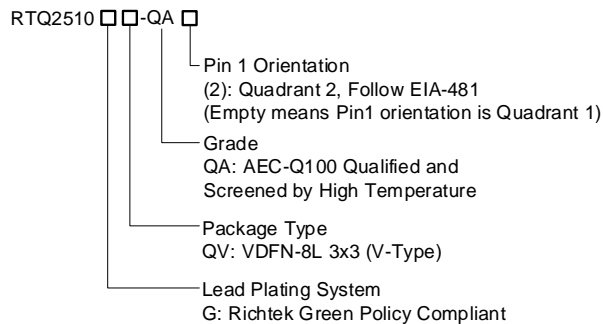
RTQ2510 □□-QA □

Pin 1 Orientation
(2): Quadrant 2, Follow EIA-481
(Empty means Pin1 orientation is Quadrant 1)

Grade
QA: AEC-Q100 Qualified and Screened by High Temperature

Package Type
QV: VDFN-8L 3x3 (V-Type)

Lead Plating System
G: Richtek Green Policy Compliant